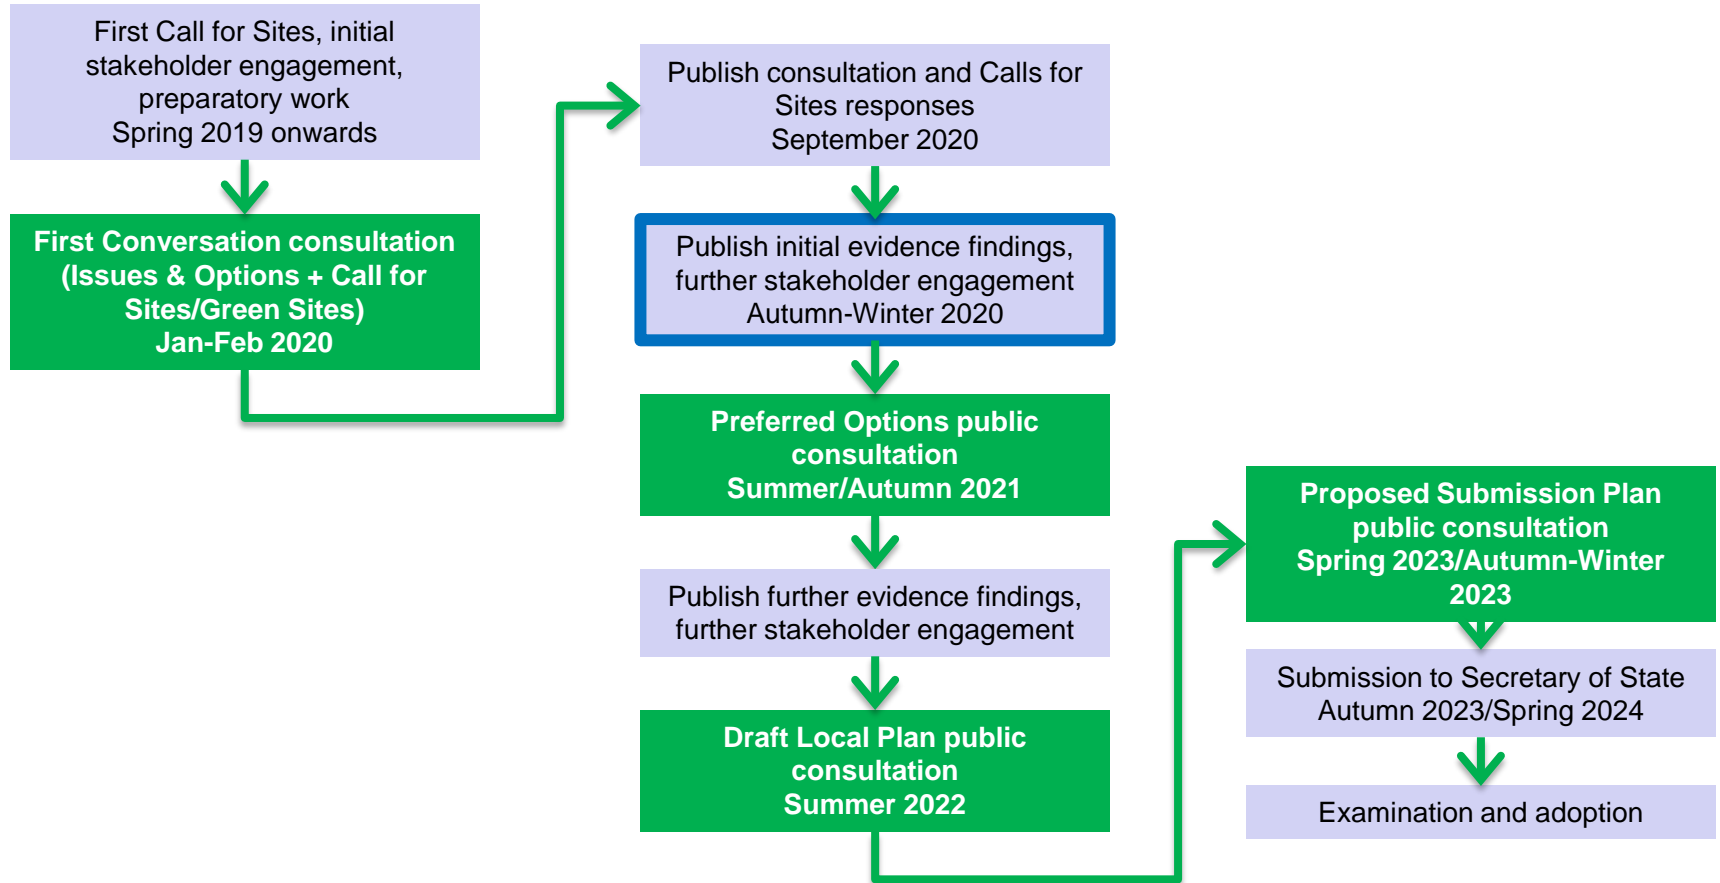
First Call for Sites, initial stakeholder engagement, preparatory work
Spring 2019 onwards

First Conversation consultation (Issues & Options + Call for Sites/Green Sites)
Jan-Feb 2020

Publish consultation and Calls for Sites responses
September 2020

Publish initial evidence findings, further stakeholder engagement
Autumn-Winter 2020

Preferred Options public consultation
Summer/Autumn 2021

Publish further evidence findings, further stakeholder engagement

Draft Local Plan public consultation
Summer 2022

Proposed Submission Plan public consultation
Spring 2023/Autumn-Winter 2023

Submission to Secretary of State
Autumn 2023/Spring 2024

Examination and adoption